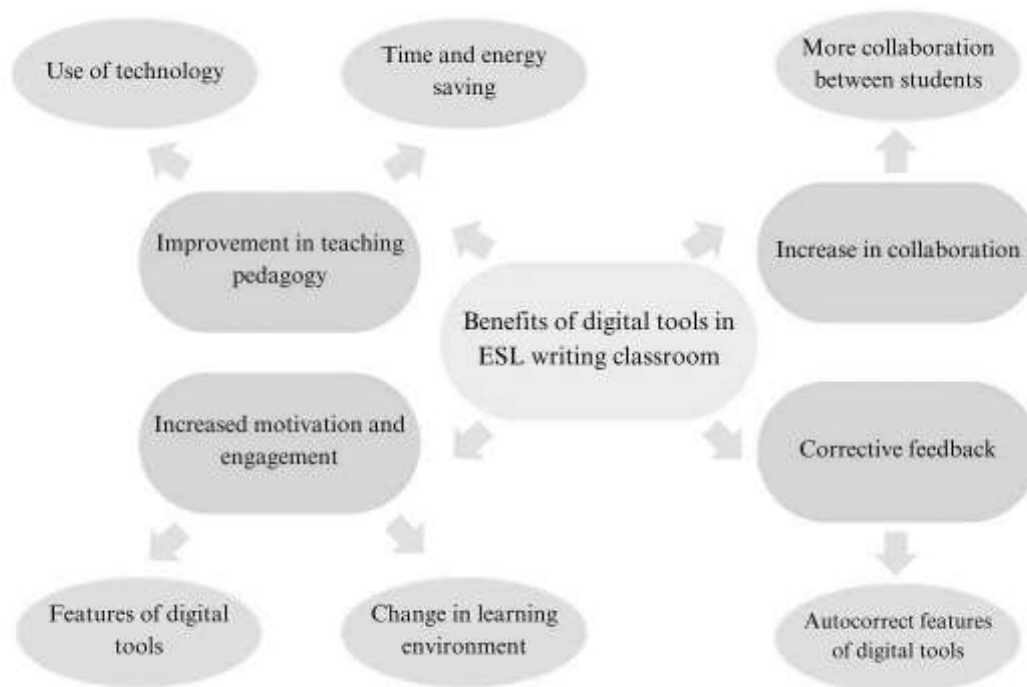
Use of technology

Time and energy saving

More collaboration between students

Improvement in teaching pedagogy

Increase in collaboration

Benefits of digital tools in ESL writing classroom

Increased motivation and engagement

Corrective feedback

Features of digital tools

Change in learning environment

Autocorrect features of digital tools